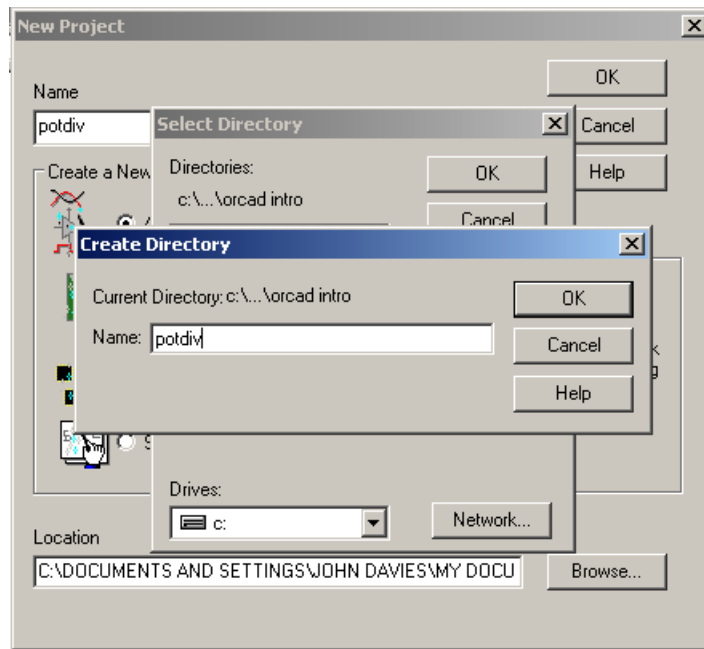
New Project

Name
potdiv

OK
Cancel
Help

Create a New

Select Directory

Directories:
c:\...\orcad intro

OK
Cancel

Create Directory

Current Directory: c:\...\orcad intro

Name: potdiv

OK
Cancel
Help

Drives:
c:

Network...

Location
C:\DOCUMENTS AND SETTINGS\JOHN DAVIES\MY DOCU

Browse...